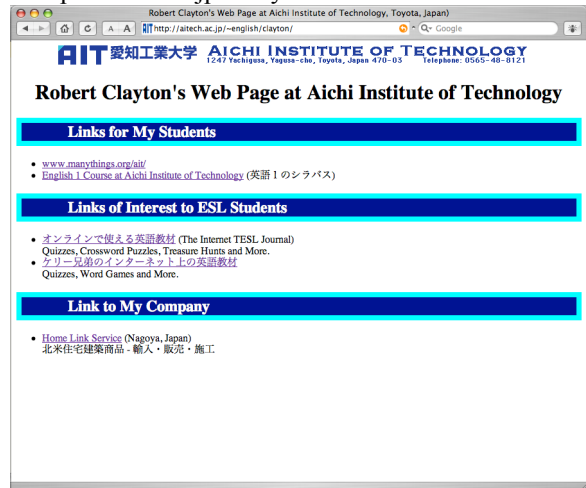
Robert Clayton's Web Page at Aichi Institute of Technology, Toyota, Japan)

http://aitech.ac.jp/~english/clayton/

Google

AIT 愛知工業大学 AICHI INSTITUTE OF TECHNOLOGY
1247 Yachigusa, Yagusa-cho, Toyota, Japan 470-03 Telephone: 0565-48-8121

Robert Clayton's Web Page at Aichi Institute of Technology

Links for My Students

- www.manythings.org/ait/
- English 1 Course at Aichi Institute of Technology (英語 1 のシラバス)

Links of Interest to ESL Students

- オンラインで使える英語教材 (The Internet TESL Journal)
Quizzes, Crossword Puzzles, Treasure Hunts and More.
- ケリー兄弟のインターネット上の英語教材
Quizzes, Word Games and More.

Link to My Company

- Home Link Service (Nagoya, Japan)
北米住宅建築商品 - 輸入・販売・施工